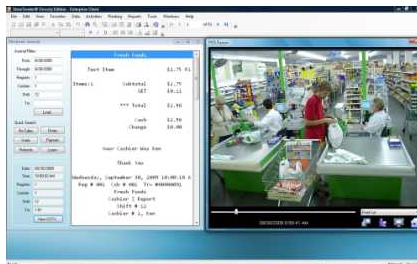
Fresh Foods

Fast Item $1.75 01

Items:1 Subtotal $2.75
GST $0.11

*** Total $2.90

Cash $5.90
Change $0.00

Your Cashier Was Ken

Thank You

Wednesday, September 30, 2009 10:48:18 A
Reg # 001 Cab # 001 Trx #00000001
Fresh Foods
Cashier 2 Report
Shift # 12
Cashier # 1, Ken

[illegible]